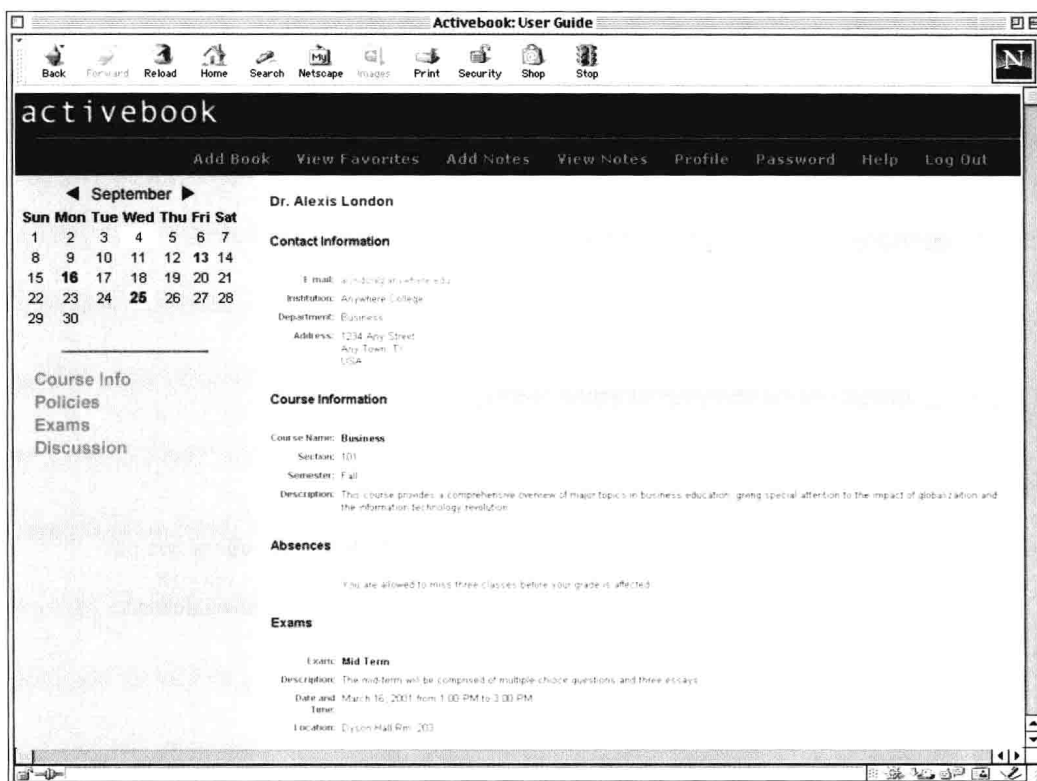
Activebook: User Guide

Back Forward Reload Home Search Netscape Images Print Security Shop Stop

activebook

Add Book View Favorites Add Notes View Notes Profile Password Help Log Out

◀ September ▶

| Sun | Mon | Tue | Wed | Thu | Fri | Sat |
|---|---|---|---|---|---|---|
| 1 | 2 | 3 | 4 | 5 | 6 | 7 |
| 8 | 9 | 10 | 11 | 12 | 13 | 14 |
| 15 | 16 | 17 | 18 | 19 | 20 | 21 |
| 22 | 23 | 24 | 25 | 26 | 27 | 28 |
| 29 | 30 | | | | | |

Course Info
Policies
Exams
Discussion

Dr. Alexis London

Contact Information

E-mail: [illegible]
Institution: Anywhere College
Department: Business
Address: 1234 Any Street
Any Town, TI
USA

Course Information

Course Name: Business
Section: 101
Semester: Fall
Description: This course provides a comprehensive overview of major topics in business education, giving special attention to the impact of globalization and the information technology revolution.

Absences

You are allowed to miss three classes before your grade is affected.

Exams

Exam: Mid Term
Description: The mid-term will be comprised of multiple choice questions and three essays.
Date and Time: March 16, 2001 from 1:00 PM to 3:00 PM
Location: Dyson Hall Rm. 203